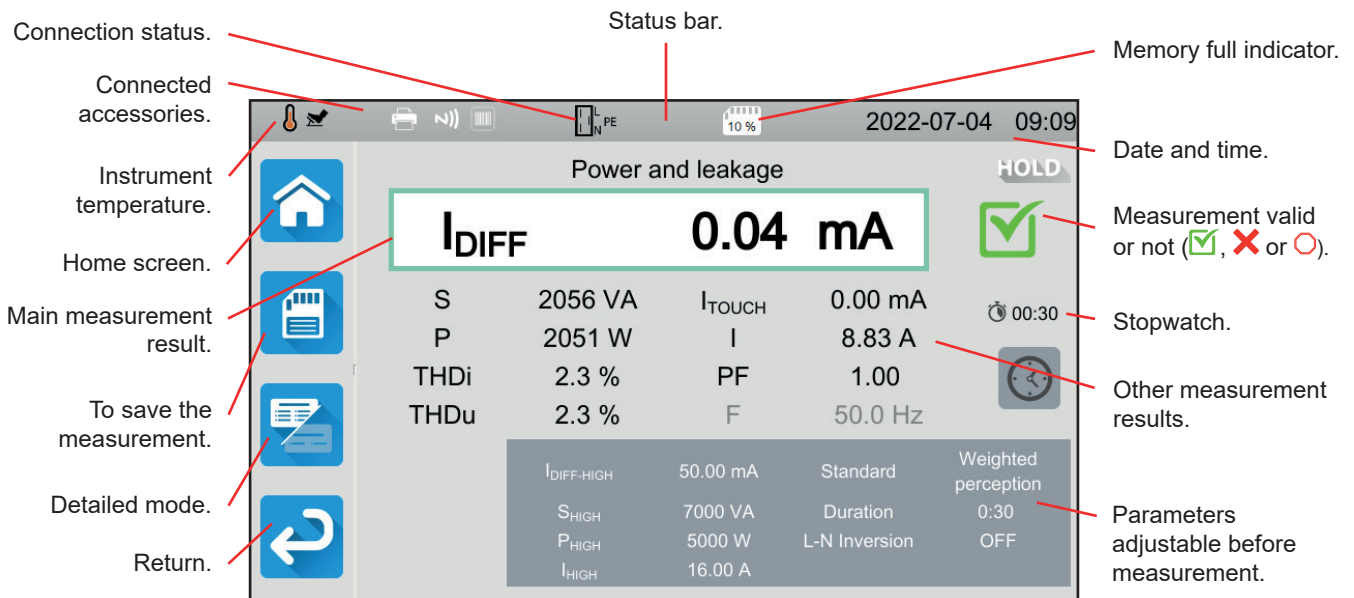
Connection status.

Status bar.

Memory full indicator.

Connected accessories.

Instrument temperature.

Home screen.

Main measurement result.

To save the measurement.

Detailed mode.

Return.

L N PE

10 %

2022-07-04 09:09

Date and time.

Power and leakage

HOLD

$I_{DIFF}$ 0.04 mA

Measurement valid or not (☑, ✖ or ⭘).

| S | 2056 VA | $I_{TOUCH}$ | 0.00 mA |
|---|---|---|---|
| P | 2051 W | I | 8.83 A |
| THDi | 2.3 % | PF | 1.00 |
| THDu | 2.3 % | F | 50.0 Hz |

00:30

Stopwatch.

Other measurement results.

| $I_{DIFF-HIGH}$ | 50.00 mA | Standard | Weighted perception |
|---|---|---|---|
| $S_{HIGH}$ | 7000 VA | Duration | 0:30 |
| $P_{HIGH}$ | 5000 W | L-N Inversion | OFF |
| $I_{HIGH}$ | 16.00 A | | |

Parameters adjustable before measurement.